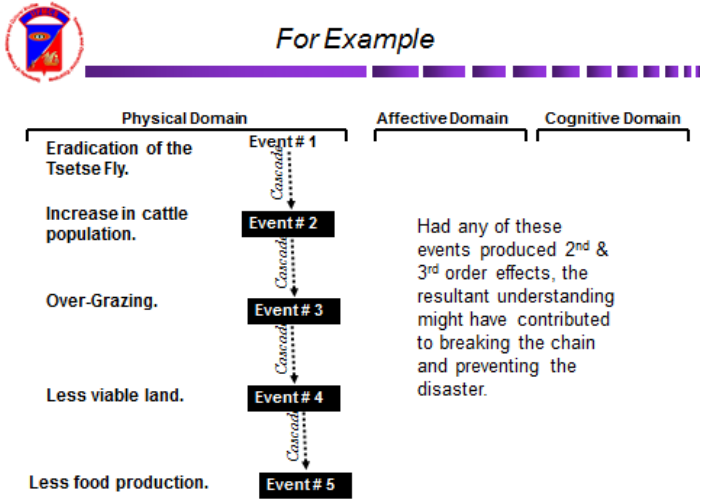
For Example

Physical Domain

Affective Domain

Cognitive Domain

Eradication of the Tsetse Fly.

Event # 1

Cascade

Increase in cattle population.

Event # 2

Cascade

Over-Grazing.

Event # 3

Cascade

Less viable land.

Event # 4

Cascade

Less food production.

Event # 5

Had any of these events produced 2$^{nd}$ & 3$^{rd}$ order effects, the resultant understanding might have contributed to breaking the chain and preventing the disaster.